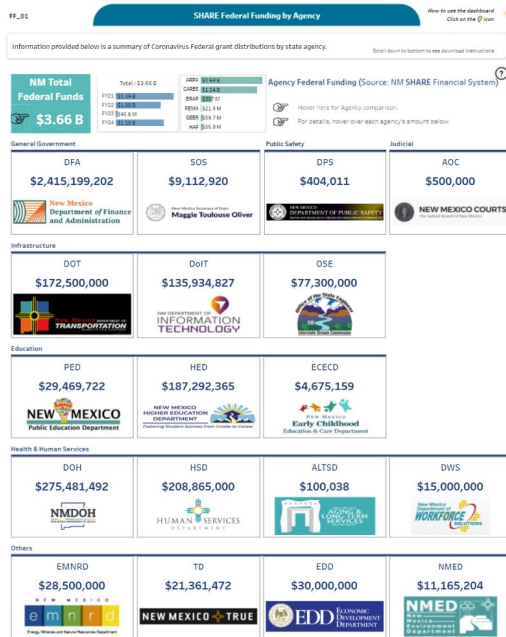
FF_01

SHARE Federal Funding by Agency

How to use the dashboard
Click on the ⓘ icon

Information provided below is a summary of Coronavirus Federal grant distributions by state agency.

Scroll down to bottom to see download instructions

NM Total Federal Funds
$3.66 B

Total : $3.66 B

| | |
|---|---|
| FY21 | $1.39 B |
| FY22 | $1.08 B |
| FY23 | $46.6 M |
| FY24 | $1.15 B |

| | |
|---|---|
| ARPA | $1.65 B |
| CARES | $1.54 B |
| ERAP | $307 M |
| FEMA | $21.4 M |
| GEER | $49.7 M |
| HAF | $55.8 M |

Agency Federal Funding (Source: NM SHARE Financial System)

Hover here for Agency comparison.

For details, hover over each agency's amount below.

General Government

DFA
$2,415,199,202
New Mexico Department of Finance and Administration

SOS
$9,112,920
New Mexico Secretary of State Maggie Toulouse Oliver

Public Safety

DPS
$404,011
NEW MEXICO DEPARTMENT OF PUBLIC SAFETY

Judicial

AOC
$500,000
NEW MEXICO COURTS
The Judicial Branch of New Mexico

Infrastructure

DOT
$172,500,000
New Mexico DEPARTMENT OF TRANSPORTATION

DoIT
$135,934,827
NM DEPARTMENT OF INFORMATION TECHNOLOGY

OSE
$77,300,000
Office of the State Engineer
Interstate Stream Commission

Education

PED
$29,469,722
NEW MEXICO
Public Education Department

HED
$187,292,365
NEW MEXICO HIGHER EDUCATION DEPARTMENT
Fostering Student Success from Cradle to Career

ECECD
$4,675,159
New Mexico Early Childhood Education & Care Department

Health & Human Services

DOH
$275,481,492
NMDOH

HSD
$208,865,000
HUMAN SERVICES DEPARTMENT

ALTSD
$100,038
NEW MEXICO AGING & LONG-TERM SERVICES

DWS
$15,000,000
New Mexico Department of WORKFORCE SOLUTIONS

Others

EMNRD
$28,500,000
NEW MEXICO emnrd
Energy, Minerals and Natural Resources Department

TD
$21,361,472
NEW MEXICO TRUE

EDD
$30,000,000
EDD ECONOMIC DEVELOPMENT DEPARTMENT

NMED
$11,165,204
NMED New Mexico Environment Department